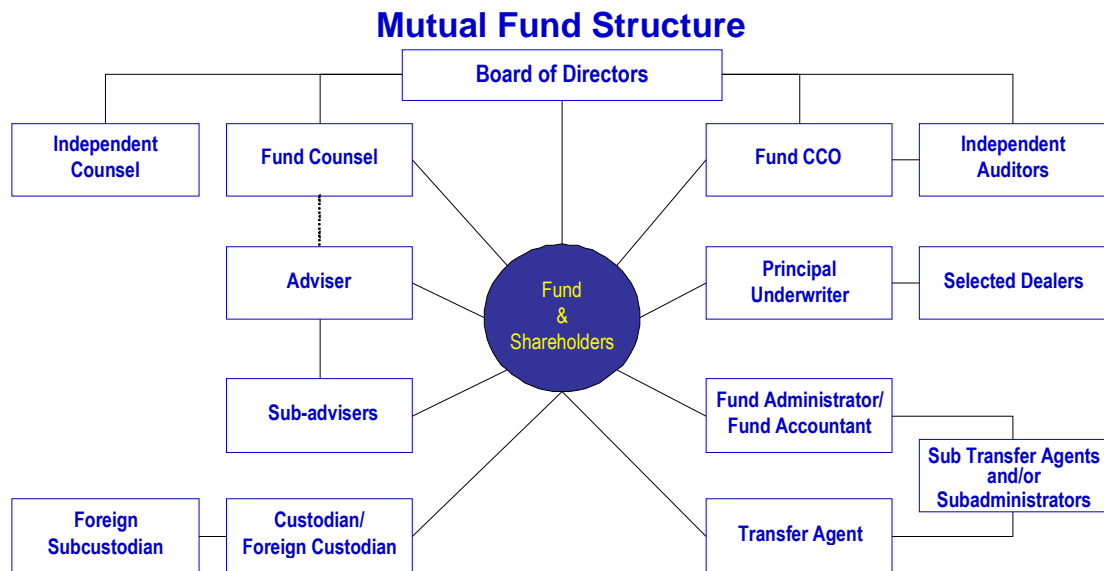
Mutual Fund Structure

Board of Directors

Independent Counsel

Fund Counsel

Fund CCO

Independent Auditors

Adviser

Fund & Shareholders

Principal Underwriter

Selected Dealers

Sub-advisers

Fund Administrator/ Fund Accountant

Sub Transfer Agents and/or Subadministrators

Foreign Subcustodian

Custodian/ Foreign Custodian

Transfer Agent